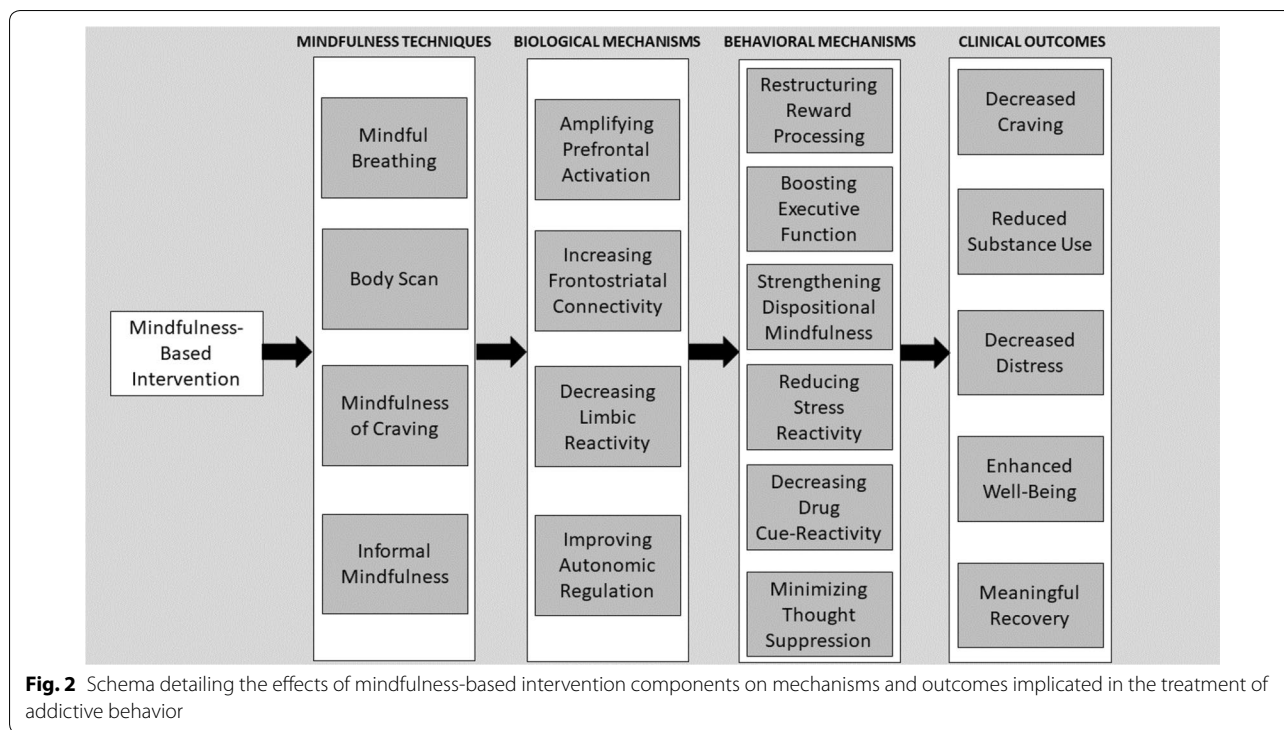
Mindfulness-Based Intervention

MINDFULNESS TECHNIQUES

Mindful Breathing

Body Scan

Mindfulness of Craving

Informal Mindfulness

BIOLOGICAL MECHANISMS

Amplifying Prefrontal Activation

Increasing Frontostriatal Connectivity

Decreasing Limbic Reactivity

Improving Autonomic Regulation

BEHAVIORAL MECHANISMS

Restructuring Reward Processing

Boosting Executive Function

Strengthening Dispositional Mindfulness

Reducing Stress Reactivity

Decreasing Drug Cue-Reactivity

Minimizing Thought Suppression

CLINICAL OUTCOMES

Decreased Craving

Reduced Substance Use

Decreased Distress

Enhanced Well-Being

Meaningful Recovery

**Fig. 2** Schema detailing the effects of mindfulness-based intervention components on mechanisms and outcomes implicated in the treatment of addictive behavior